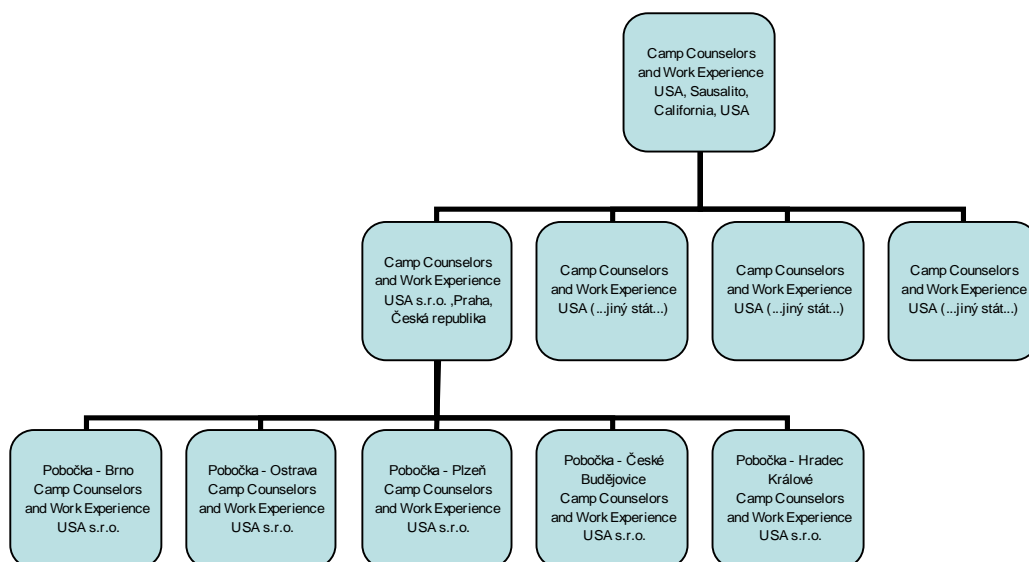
Camp Counselors and Work Experience USA, Sausalito, California, USA

Camp Counselors and Work Experience USA s.r.o. ,Praha, Česká republika

Camp Counselors and Work Experience USA (...jiný stát...)

Camp Counselors and Work Experience USA (...jiný stát...)

Camp Counselors and Work Experience USA (...jiný stát...)

Pobočka - Brno Camp Counselors and Work Experience USA s.r.o.

Pobočka - Ostrava Camp Counselors and Work Experience USA s.r.o.

Pobočka - Plzeň Camp Counselors and Work Experience USA s.r.o.

Pobočka - České Budějovice Camp Counselors and Work Experience USA s.r.o.

Pobočka - Hradec Králové Camp Counselors and Work Experience USA s.r.o.